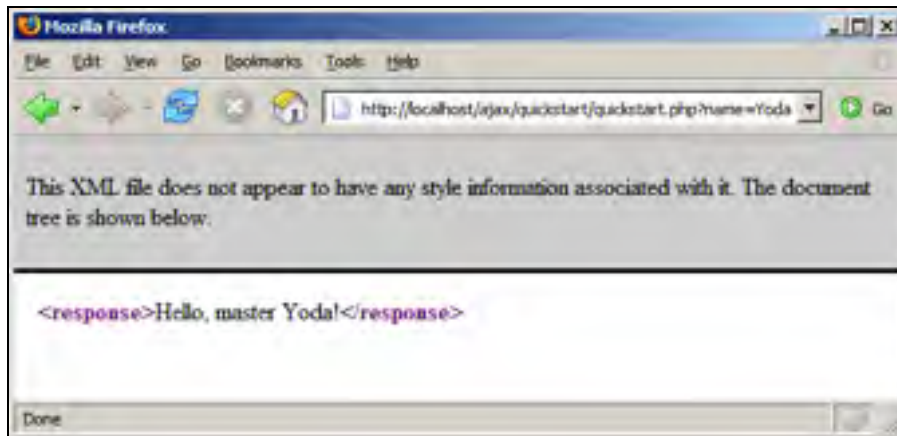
Mozilla Firefox

File Edit View Go Bookmarks Tools Help

http://localhost/ajax/quickstart/quickstart.php?name=Yoda

Go

This XML file does not appear to have any style information associated with it. The document tree is shown below.

<response>Hello, master Yoda!</response>

Done